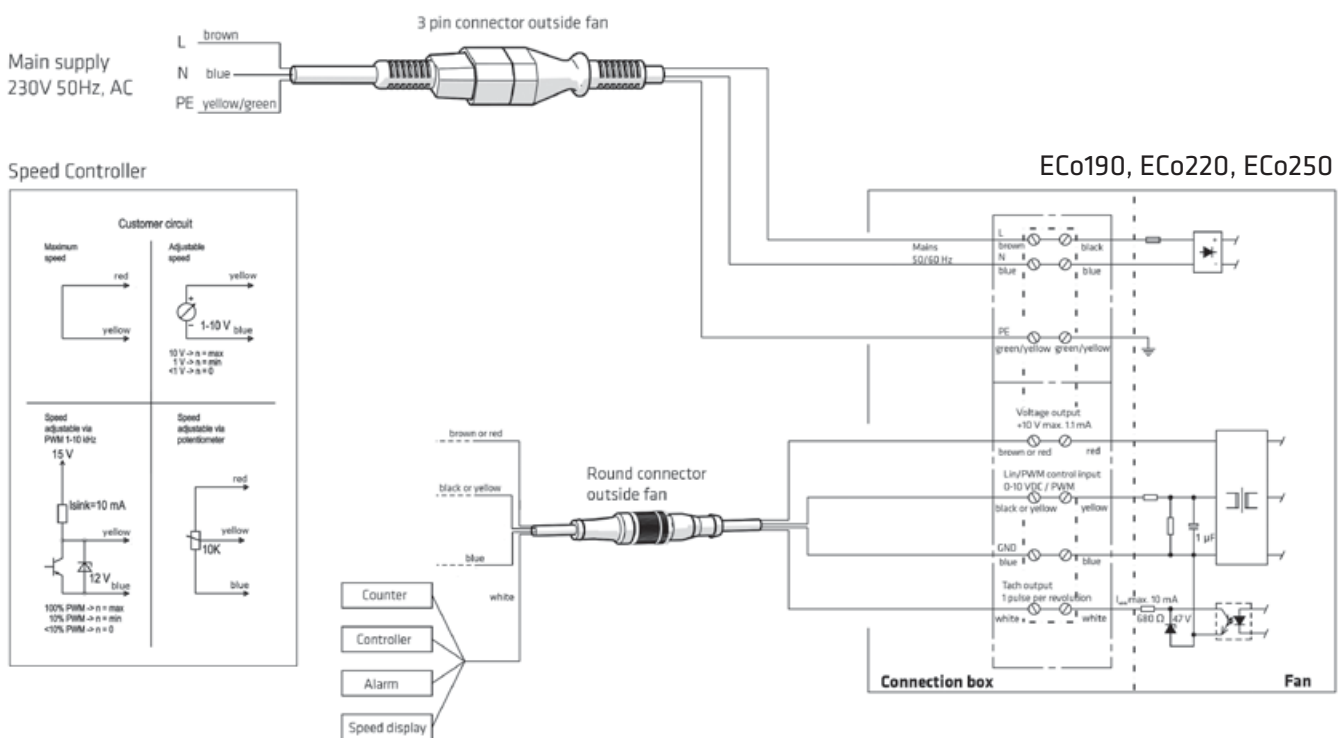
3 pin connector outside fan

L brown
N blue
PE yellow/green

Main supply
230V 50Hz, AC

Speed Controller

Customer circuit

Maximum speed

red

yellow

Adjustable speed

yellow

1-10 V blue

10 V -> n = max
1 V -> n = min
<1 V -> n = 0

Speed adjustable via PWM 1-10 kHz

15 V

Isink=10 mA

yellow

12 V blue

100% PWM -> n = max
10% PWM -> n = min
<10% PWM -> n = 0

Speed adjustable via potentiometer

red

yellow

10K

blue

ECo190, ECo220, ECo250

Mains 50/60 Hz

L brown

black

N blue

blue

PE green/yellow

green/yellow

Voltage output +10 V max. 1.1 mA

brown or red

red

Lin/PWM control input 0-10 VDC / PWM

black or yellow

yellow

GND blue

blue

Tach output 1 pulse per revolution

white

white

$I_{sat}$ max. 10 mA

680 Ω

47 V

1 µF

brown or red

black or yellow

blue

white

Round connector outside fan

Counter

Controller

Alarm

Speed display

Connection box

Fan